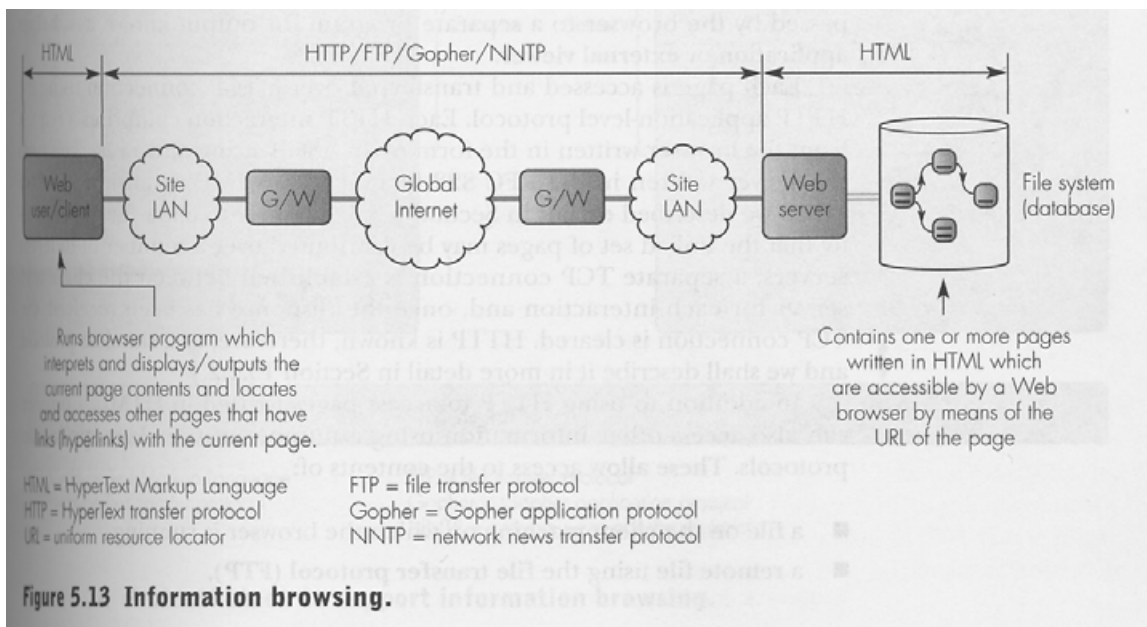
HTML

HTTP/FTP/Gopher/NNTP

HTML

Web user/client

Site LAN

G/W

Global Internet

G/W

Site LAN

Web server

File system (database)

Runs browser program which interprets and displays/outputs the current page contents and locates and accesses other pages that have links (hyperlinks) with the current page.

Contains one or more pages written in HTML which are accessible by a Web browser by means of the URL of the page

HTML = HyperText Markup Language
HTTP = HyperText transfer protocol
URL = uniform resource locator

FTP = file transfer protocol
Gopher = Gopher application protocol
NNTP = network news transfer protocol

Figure 5.13 Information browsing.